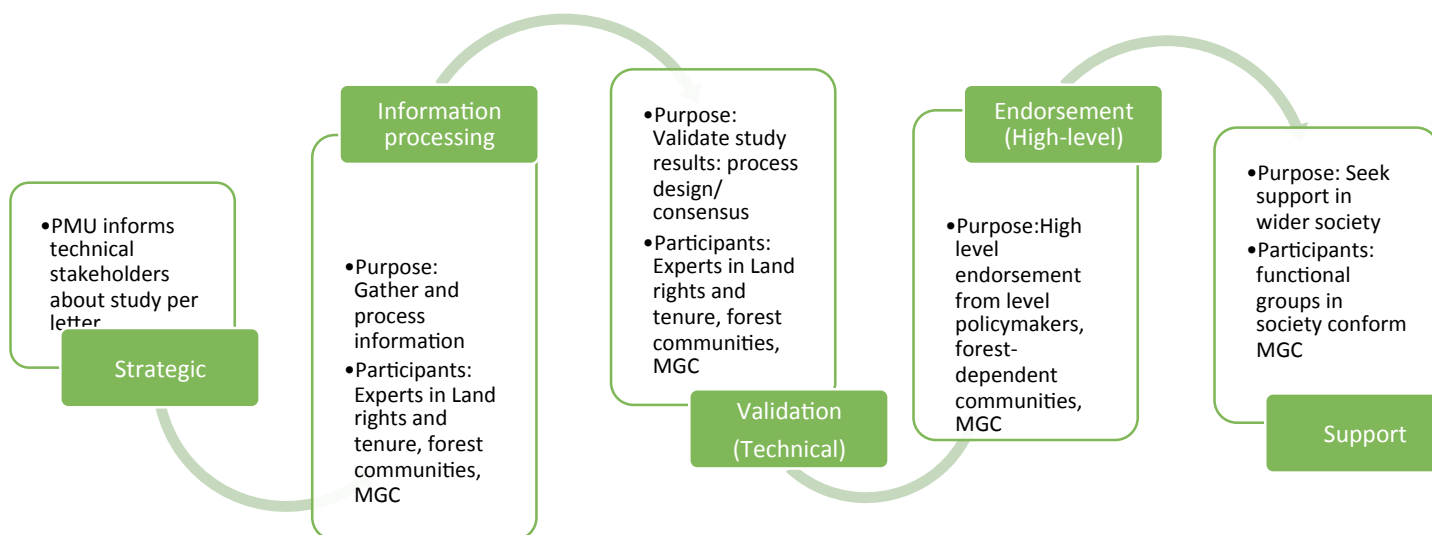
•PMU informs technical stakeholders about study per letter

Strategic

Information processing

•Purpose: Gather and process information
•Participants: Experts in Land rights and tenure, forest communities, MGC

•Purpose: Validate study results: process design/ consensus
•Participants: Experts in Land rights and tenure, forest communities, MGC

Validation (Technical)

Endorsement (High-level)

•Purpose:High level endorsement from level policymakers, forest-dependent communities, MGC

•Purpose: Seek support in wider society
•Participants: functional groups in society conform MGC

Support